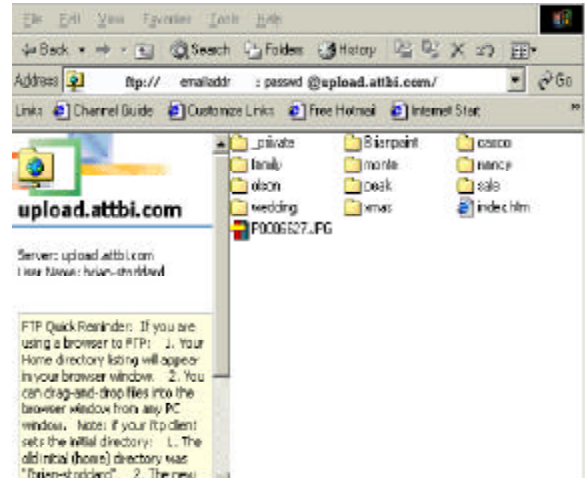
File Edit View Favorites Tools Help

Back Search Folders History

Address ftp:// emailaddr : passwd @upload.attbi.com/ Go

Links Channel Guide Customize Links Free Hotmail Internet Start

upload.attbi.com

Server: upload.attbi.com
User Name: brian-stoddard

FTP Quick Reminder: If you are using a browser to FTP: 1. Your Home directory listing will appear in your browser window. 2. You can drag-and-drop files into the browser window from any PC window. Note: If your ftp client sets the initial directory: 1. The old initial (home) directory was "brian-stoddard". 2. The new

_private
family
olson
wedding
P0006627.JPG
Bierpoint
monte
peak
xmas
cosco
nancy
sale
index.htm